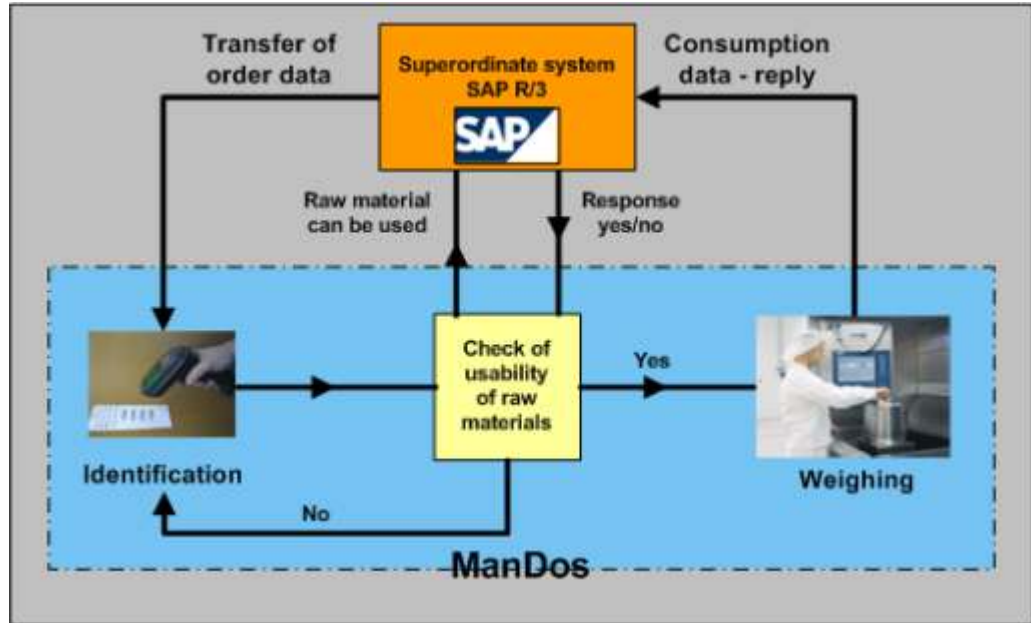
Transfer of order data

Superordinate system SAP R/3

SAP

Consumption data - reply

Raw material can be used

Response yes/no

Check of usability of raw materials

Yes

Identification

Weighing

No

ManDos